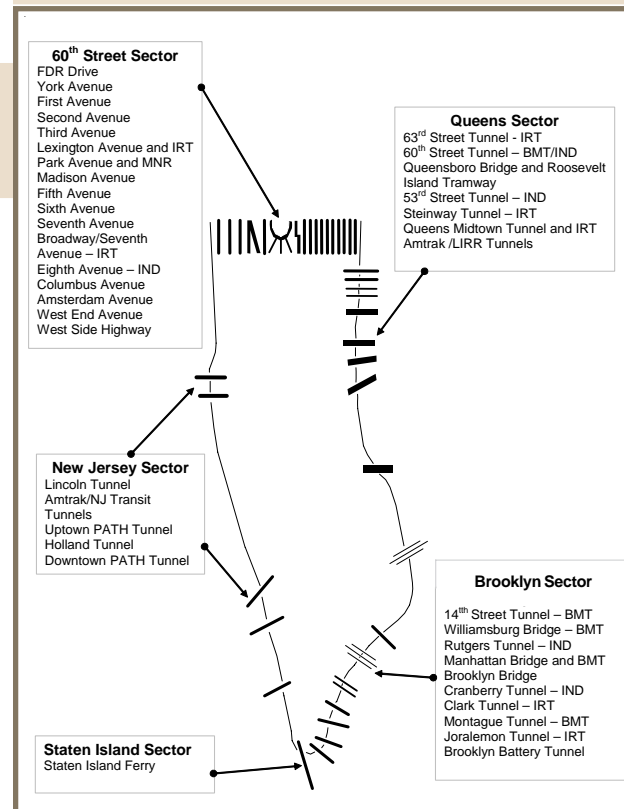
60$^{th}$ Street Sector
FDR Drive
York Avenue
First Avenue
Second Avenue
Third Avenue
Lexington Avenue and IRT
Park Avenue and MNR
Madison Avenue
Fifth Avenue
Sixth Avenue
Seventh Avenue
Broadway/Seventh Avenue – IRT
Eighth Avenue – IND
Columbus Avenue
Amsterdam Avenue
West End Avenue
West Side Highway

Queens Sector
63$^{rd}$ Street Tunnel - IRT
60$^{th}$ Street Tunnel – BMT/IND
Queensboro Bridge and Roosevelt Island Tramway
53$^{rd}$ Street Tunnel – IND
Steinway Tunnel – IRT
Queens Midtown Tunnel and IRT
Amtrak /LIRR Tunnels

New Jersey Sector
Lincoln Tunnel
Amtrak/NJ Transit Tunnels
Uptown PATH Tunnel
Holland Tunnel
Downtown PATH Tunnel

Brooklyn Sector
14$^{th}$ Street Tunnel – BMT
Williamsburg Bridge – BMT
Rutgers Tunnel – IND
Manhattan Bridge and BMT
Brooklyn Bridge
Cranberry Tunnel – IND
Clark Tunnel – IRT
Montague Tunnel – BMT
Joralemon Tunnel – IRT
Brooklyn Battery Tunnel

Staten Island Sector
Staten Island Ferry